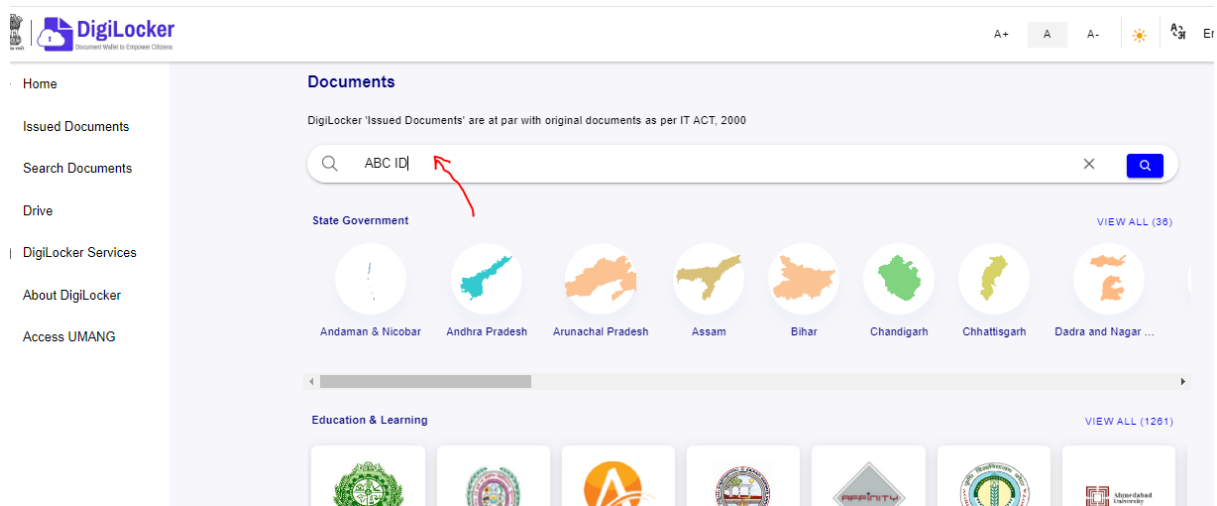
DigiLocker
Document Wallet to Empower Citizens

A+ A A- En

Home

Issued Documents

Search Documents

Drive

DigiLocker Services

About DigiLocker

Access UMANG

Documents

DigiLocker 'Issued Documents' are at par with original documents as per IT ACT, 2000

ABC ID

State Government

VIEW ALL (36)

Andaman & Nicobar
Andhra Pradesh
Arunachal Pradesh
Assam
Bihar
Chandigarh
Chhattisgarh
Dadra and Nagar ...

Education & Learning

VIEW ALL (1261)

AFFINITY

Ahmedabad University